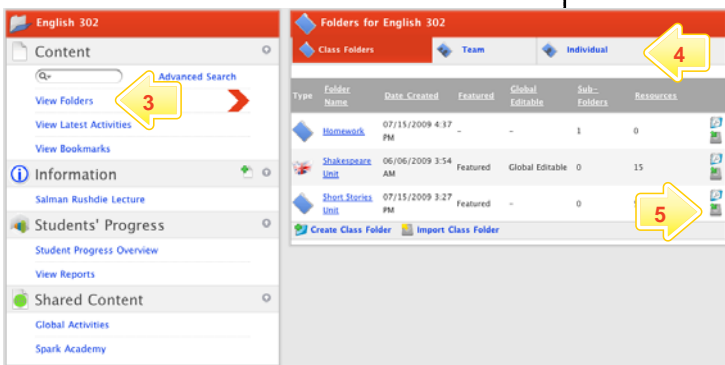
English 302

Content

Q▾

Advanced Search

View Folders

3

View Latest Activities

View Bookmarks

Information

Salman Rushdie Lecture

Students' Progress

Student Progress Overview

View Reports

Shared Content

Global Activities

Spark Academy

Folders for English 302

Class Folders

Team

Individual

4

| Type | Folder Name | Date Created | Featured | Global Editable | Sub-Folders | Resources |
|---|---|---|---|---|---|---|
| | Homework | 07/15/2009 4:37 PM | – | – | 1 | 0 |
| | Shakespeare Unit | 06/06/2009 3:54 AM | Featured | Global Editable | 0 | 15 |
| | Short Stories Unit | 07/15/2009 3:27 PM | Featured | – | 0 | 5 |

5

Create Class Folder

Import Class Folder